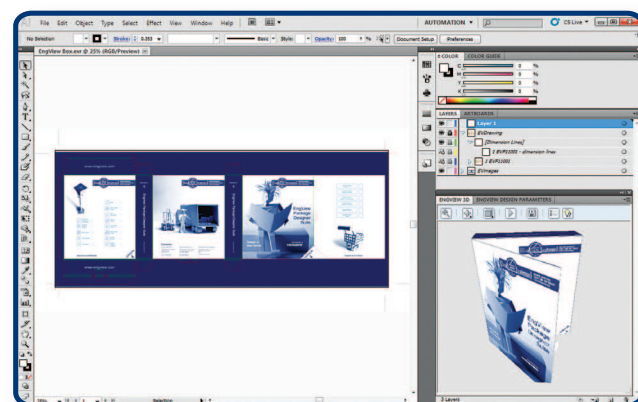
File Edit Object Type Select Effect View Window Help

AUTOMATION ▾

CS Live ▾

No Selection

Stroke: 0.353

Basic

Style:

Opacity: 100 %

Document Setup

Preferences

EngView Box.evr @ 35% (RGB/Preview)

COLOR COLOR GUIDE

C %

M %

Y %

K %

LAYERS ARTBOARDS

Layer 1

EVDrawing

[Dimension Lines]

2 EVP21001 - dimension lines

2 EVP21001

EVImages

ENGVIEW 3D ENGVIEW DESIGN PARAMETERS

EngView Package Designer Suite

3 Layers

Selection